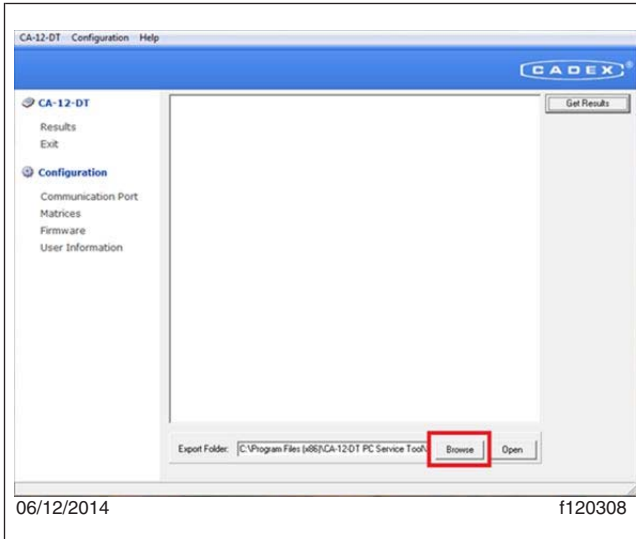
CA-12-DT Configuration Help

CADEX®

CA-12-DT
Results
Exit

Configuration
Communication Port
Matrices
Firmware
User Information

Get Results

Export Folder: C:\Program Files (x86)\CA-12-DT PC Service Tool\

Browse

Open

06/12/2014

f120308